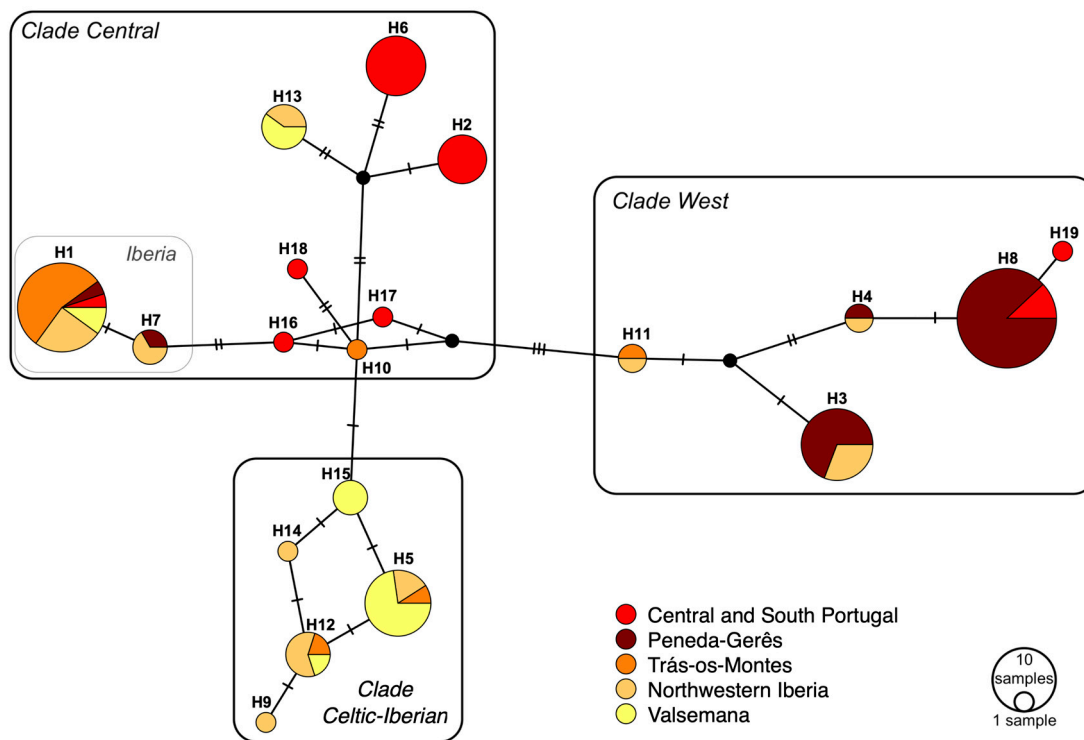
Clade Central

H6

H13

H2

H1

Iberia

H18

H7

H16

H17

H10

Clade West

H19

H8

H4

H11

H3

H15

H14

H5

H12

H9

Clade Celtic-Iberian

Central and South Portugal
Peneda-Gerês
Trás-os-Montes
Northwestern Iberia
Valsemana

10 samples
1 sample